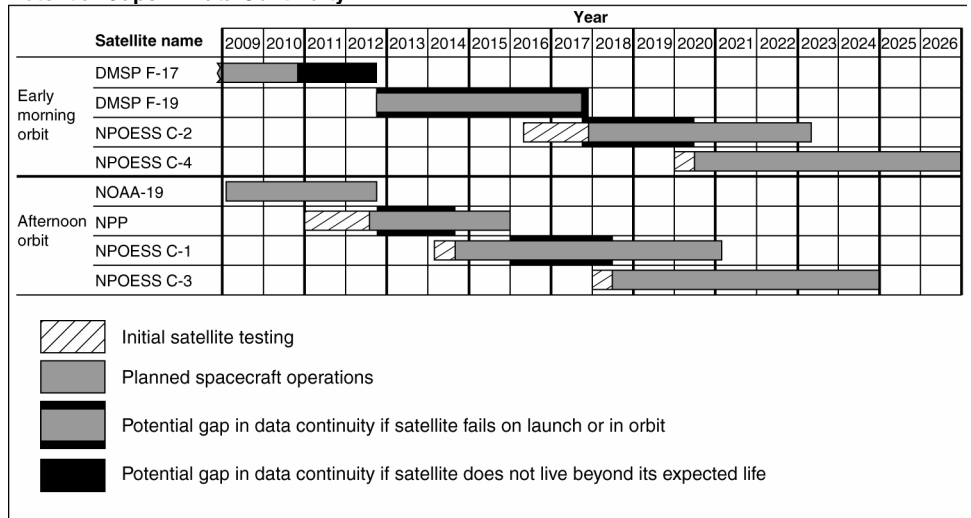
| | Satellite name | 2009 | 2010 | 2011 | 2012 | 2013 | 2014 | 2015 | 2016 | 2017 | 2018 | 2019 | 2020 | 2021 | 2022 | 2023 | 2024 | 2025 | 2026 |
|---|---|---|---|---|---|---|---|---|---|---|---|---|---|---|---|---|---|---|---|
| Early morning orbit | DMSP F-17 | | | | | | | | | | | | | | | | | | |
| | DMSP F-19 | | | | | | | | | | | | | | | | | | |
| | NPOESS C-2 | | | | | | | | | | | | | | | | | | |
| | NPOESS C-4 | | | | | | | | | | | | | | | | | | |
| Afternoon orbit | NOAA-19 | | | | | | | | | | | | | | | | | | |
| | NPP | | | | | | | | | | | | | | | | | | |
| | NPOESS C-1 | | | | | | | | | | | | | | | | | | |
| | NPOESS C-3 | | | | | | | | | | | | | | | | | | |

Year

Initial satellite testing

Planned spacecraft operations

Potential gap in data continuity if satellite fails on launch or in orbit

Potential gap in data continuity if satellite does not live beyond its expected life